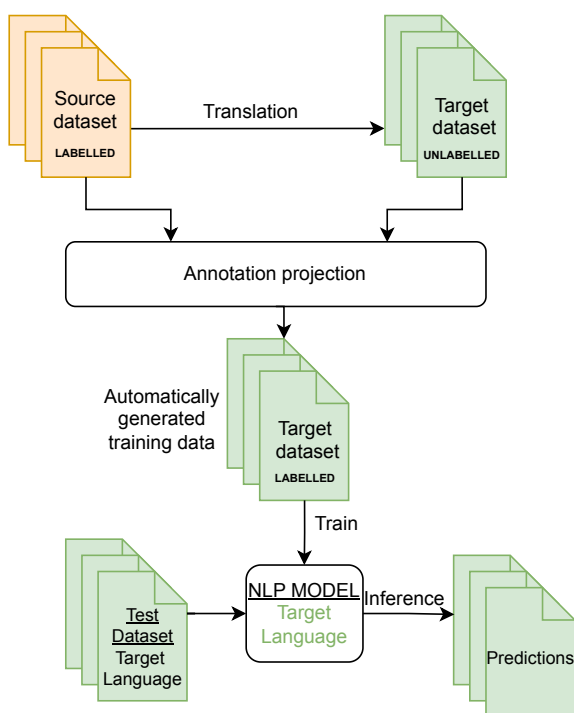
Source dataset
LABELLED

Translation

Target dataset
UNLABELLED

Annotation projection

Automatically generated training data

Target dataset
LABELLED

Train

Test Dataset
Target Language

NLP MODEL
Target Language

Inference

Predictions